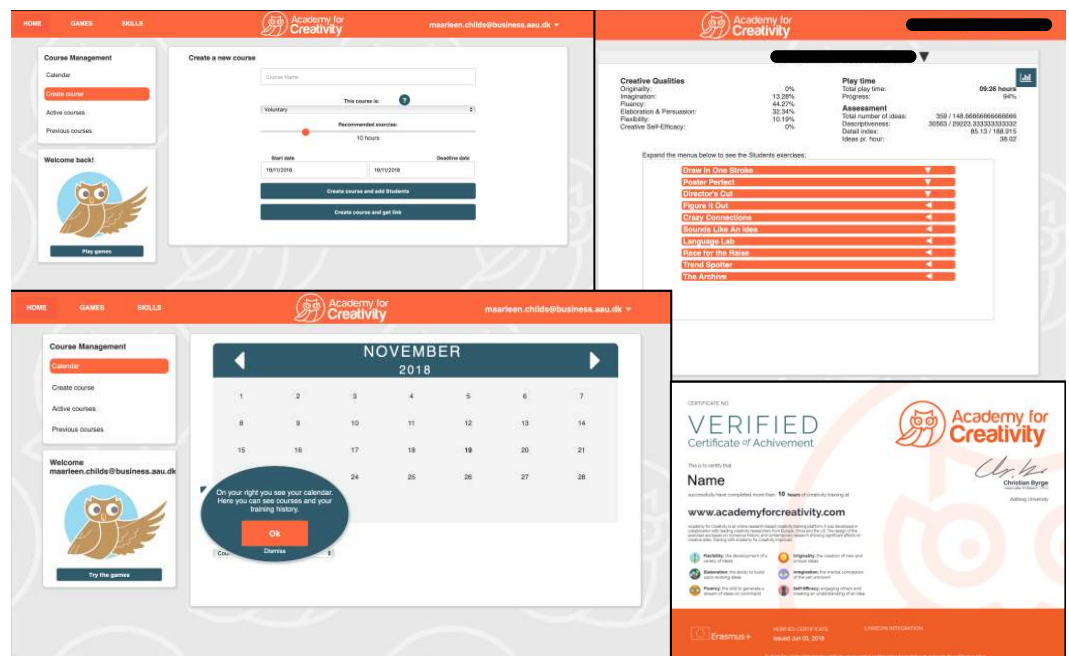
HOME GAMES SKILLS

Academy for Creativity

maarleen.childs@business.aau.dk

Course Management

Calendar

Create course

Active courses

Previous courses

Welcome back!

Play games

Create a new course

Course Name

This course is:

Voluntary

Recommended exercise:

10 hours

Start date

19/11/2018

Deadline date

19/11/2018

Create course and add Students

Create course and get link

Academy for Creativity

Creative Qualities

| | |
|---|---|
| Originality: | 0% |
| Imagination: | 13.28% |
| Fluency: | 44.27% |
| Elaboration & Persuasion: | 32.34% |
| Flexibility: | 10.19% |
| Creative Self-Efficacy: | 0% |

Play time

| | |
|---|---|
| Total play time: | 09:26 hours |
| Progress: | 94% |

Assessment

| | |
|---|---|
| Total number of ideas: | 359 / 148.666666666666 |
| Descriptiveness: | 30563 / 29223.333333333332 |
| Detail index: | 85.13 / 188.915 |
| Ideas pr. hour: | 38.02 |

Expand the menus below to see the Students exercises:

Drew In One Stroke

Poster Perfect

Director's Cut

Figure It Out

Crazy Connections

Sounds Like An Idea

Language Lab

Race for the Raise

Trend Spotter

The Archive

HOME GAMES SKILLS

Academy for Creativity

maarleen.childs@business.aau.dk

Course Management

Calendar

Create course

Active courses

Previous courses

Welcome maarleen.childs@business.aau.dk

Try the games

NOVEMBER 2018

| | | | | | | |
|---|---|---|---|---|---|---|
| 1 | 2 | 3 | 4 | 5 | 6 | 7 |
| 8 | 9 | 10 | 11 | 12 | 13 | 14 |
| 15 | 16 | 17 | 18 | 19 | 20 | 21 |
| | | 24 | 25 | 26 | 27 | 28 |

On your right you see your calendar. Here you can see courses and your training history.

Ok

Dismiss

CERTIFICATE NO

VERIFIED

Certificate of Achivement

Academy for Creativity

This is to certify that

Name

successfully have completed more than 10 hours of creativity training at

www.academyforcreativity.com

Christian Byrge

Aalborg University

Flexibility

Originality

Elaboration

Imagination

Fluency

Self-Efficacy

Erasmus+

VERIFIED CERTIFICATE

Issued Jun 03, 2018

LINKEDIN INTEGRATION